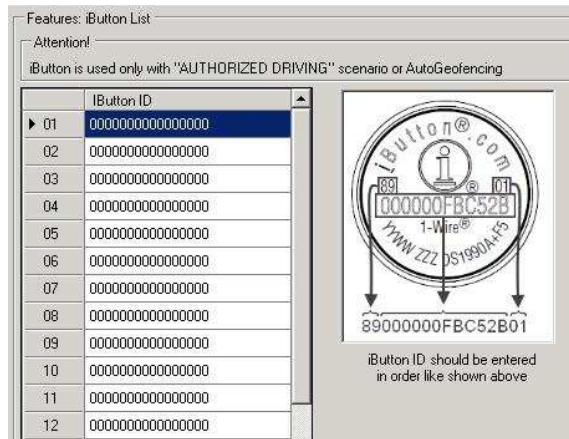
Features: iButton List

Attention!

iButton is used only with "AUTHORIZED DRIVING" scenario or AutoGeofencing

| | IButton ID |
|---|---|
| ▶ 01 | 0000000000000000 |
| 02 | 0000000000000000 |
| 03 | 0000000000000000 |
| 04 | 0000000000000000 |
| 05 | 0000000000000000 |
| 06 | 0000000000000000 |
| 07 | 0000000000000000 |
| 08 | 0000000000000000 |
| 09 | 0000000000000000 |
| 10 | 0000000000000000 |
| 11 | 0000000000000000 |
| 12 | 0000000000000000 |

iButton®.com

89 ® 01

000000FBC52B

1-Wire®

YYWW ZZZ DS1990A+F5

89000000FBC52B01

iButton ID should be entered in order like shown above